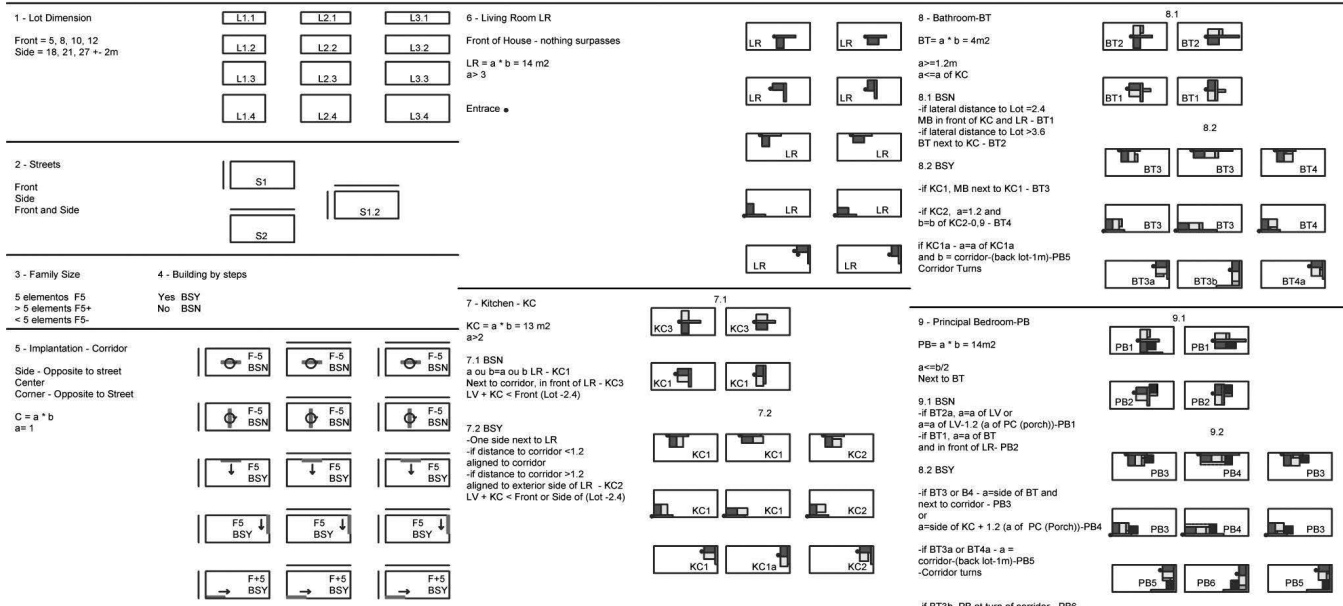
1 - Lot Dimension

Front = 5, 8, 10, 12
Side = 18, 21, 27 +- 2m

L1.1 L2.1 L3.1
L1.2 L2.2 L3.2
L1.3 L2.3 L3.3
L1.4 L2.4 L3.4

2 - Streets

Front
Side
Front and Side

S1
S1.2
S2

3 - Family Size

5 elementos F5
> 5 elements F5+
< 5 elements F5-

4 - Building by steps

Yes BSY
No BSN

5 - Implantation - Corridor

Side - Opposite to street
Center
Corner - Opposite to Street

C = a * b
a= 1

F-5 BSN F-5 BSN F-5 BSN
F-5 BSN F-5 BSN F-5 BSN
F5 BSY F5 BSY F5 BSY
F5 BSY F5 BSY F5 BSY
F+5 BSY F+5 BSY F+5 BSY

6 - Living Room LR

Front of House - nothing surpasses

LR = a * b = 14 m2
a> 3

Entrace •

LR LR
LR LR
LR LR
LR LR
LR LR

7 - Kitchen - KC

KC = a * b = 13 m2
a>2

7.1 BSN
a ou b=a ou b LR - KC1
Next to corridor, in front of LR - KC3
LV + KC < Front (Lot -2.4)

7.2 BSY
-One side next to LR
-if distance to corridor <1.2
aligned to corridor
-if distance to corridor >1.2
aligned to exterior side of LR - KC2
LV + KC < Front or Side of (Lot -2.4)

7.1
KC3 KC3
KC1 KC1

7.2
KC1 KC1 KC2
KC1 KC1 KC2
KC1 KC1a KC2

8 - Bathroom-BT

BT= a * b = 4m2

a>=1.2m
a<=a of KC

8.1 BSN
-if lateral distance to Lot =2.4
MB in front of KC and LR - BT1
-if lateral distance to Lot >3.6
BT next to KC - BT2

8.2 BSY

-if KC1, MB next to KC1 - BT3

-if KC2, a=1.2 and
b=b of KC2-0,9 - BT4

if KC1a - a=a of KC1a
and b = corridor-(back lot-1m)-PB5
Corridor Turns

8.1
BT2 BT2
BT1 BT1

8.2
BT3 BT3 BT4
BT3 BT3 BT4
BT3a BT3b BT4a

9 - Principal Bedroom-PB

PB= a * b = 14m2

a<=b/2
Next to BT

9.1 BSN
-if BT2a, a=a of LV or
a=a of LV-1.2 (a of PC (porch))-PB1
-if BT1, a=a of BT
and in front of LR- PB2

8.2 BSY

-if BT3 or B4 - a=side of BT and
next to corridor - PB3
or
a=side of KC + 1.2 (a of PC (Porch))-PB4

-if BT3a or BT4a - a =
corridor-(back lot-1m)-PB5
-Corridor turns

9.1
PB1 PB1
PB2 PB2

9.2
PB3 PB4 PB3
PB3 PB4 PB3
PB5 PB6 PB5

-if BT3b, PB at turn of corridor - PB6